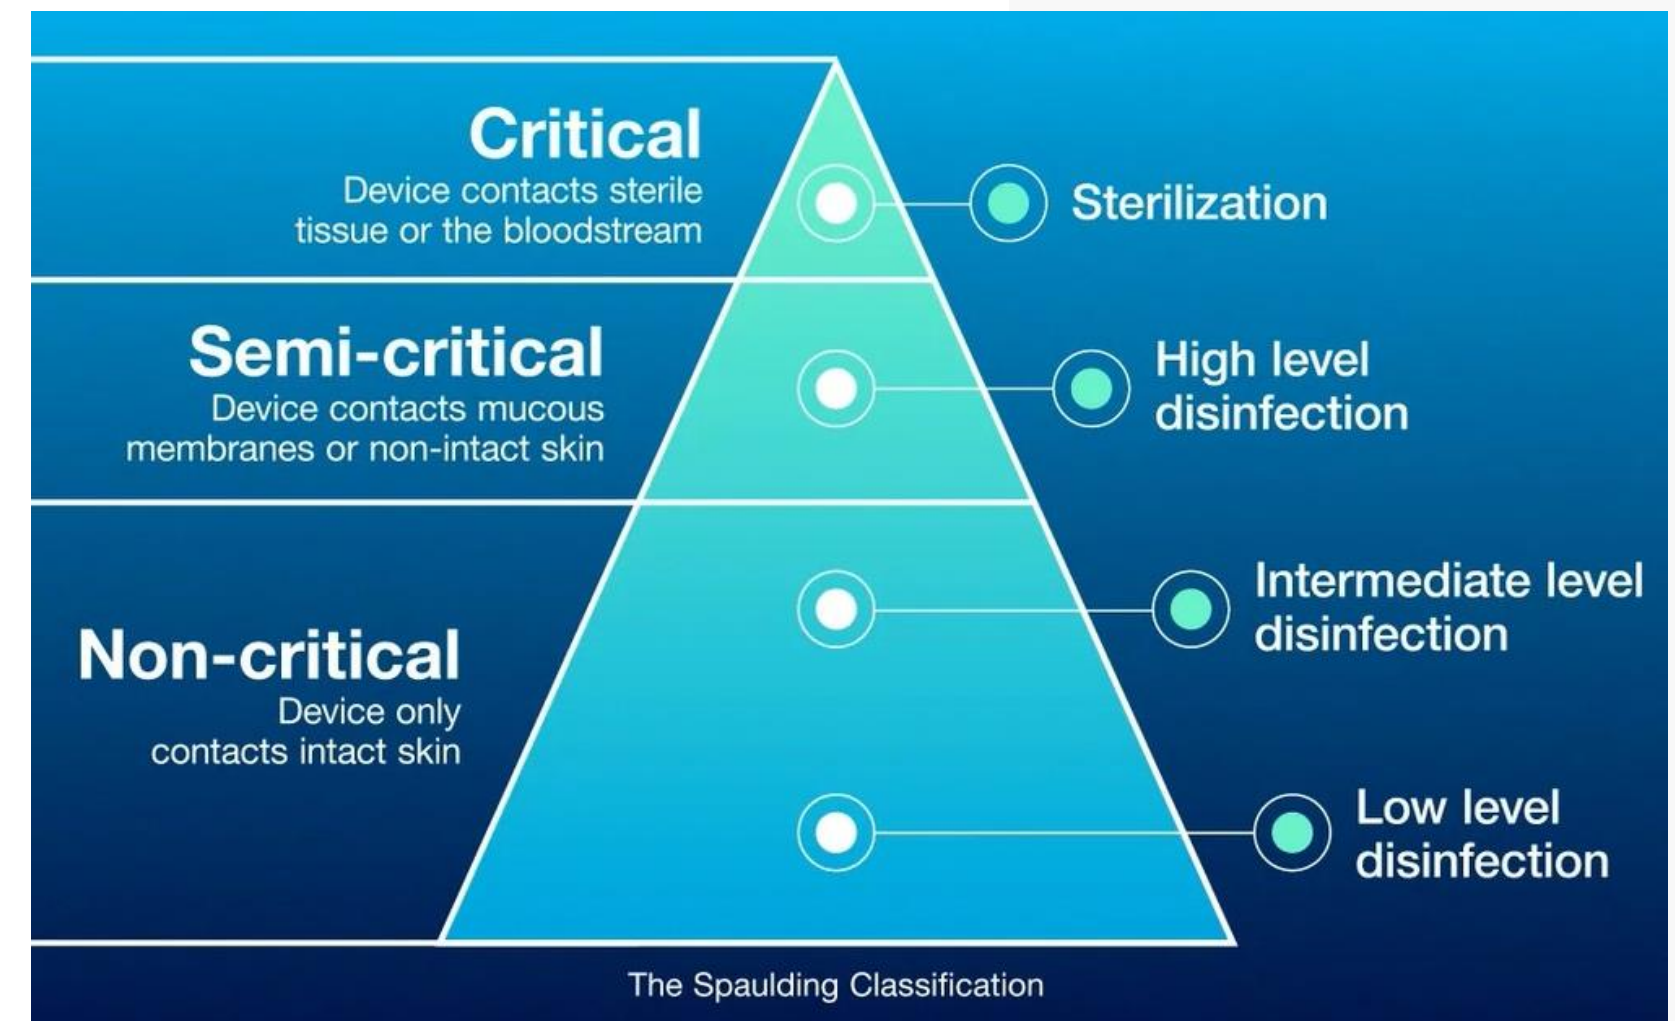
Critical
Device contacts sterile tissue or the bloodstream

Sterilization

Semi-critical
Device contacts mucous membranes or non-intact skin

High level disinfection

Non-critical
Device only contacts intact skin

Intermediate level disinfection

Low level disinfection

The Spaulding Classification